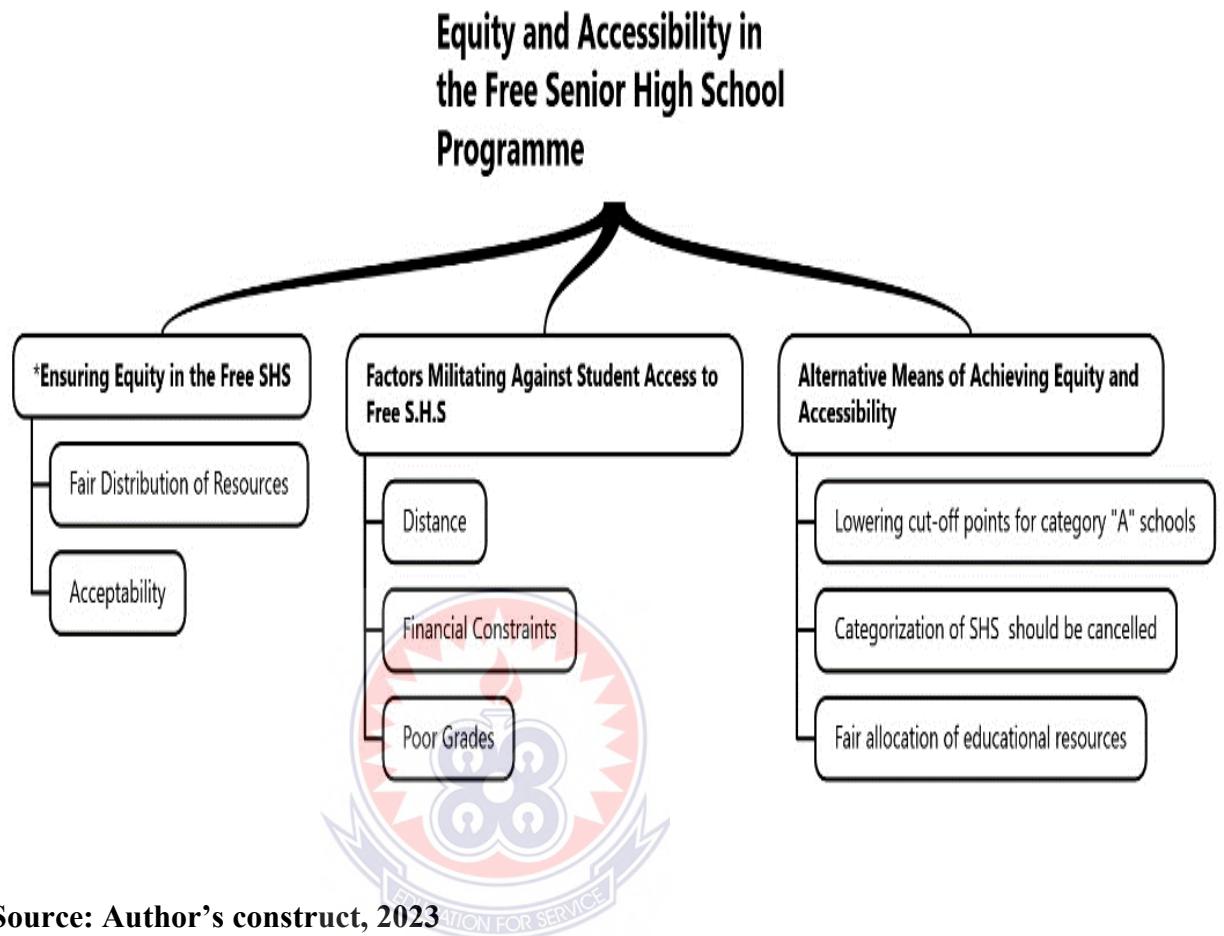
Equity and Accessibility in the Free Senior High School Programme

*Ensuring Equity in the Free SHS

Fair Distribution of Resources

Acceptability

Factors Militating Against Student Access to Free S.H.S

Distance

Financial Constraints

Poor Grades

Alternative Means of Achieving Equity and Accessibility

Lowering cut-off points for category "A" schools

Categorization of SHS should be cancelled

Fair allocation of educational resources

EDUCATION FOR SERVICE

Source: Author's construct, 2023